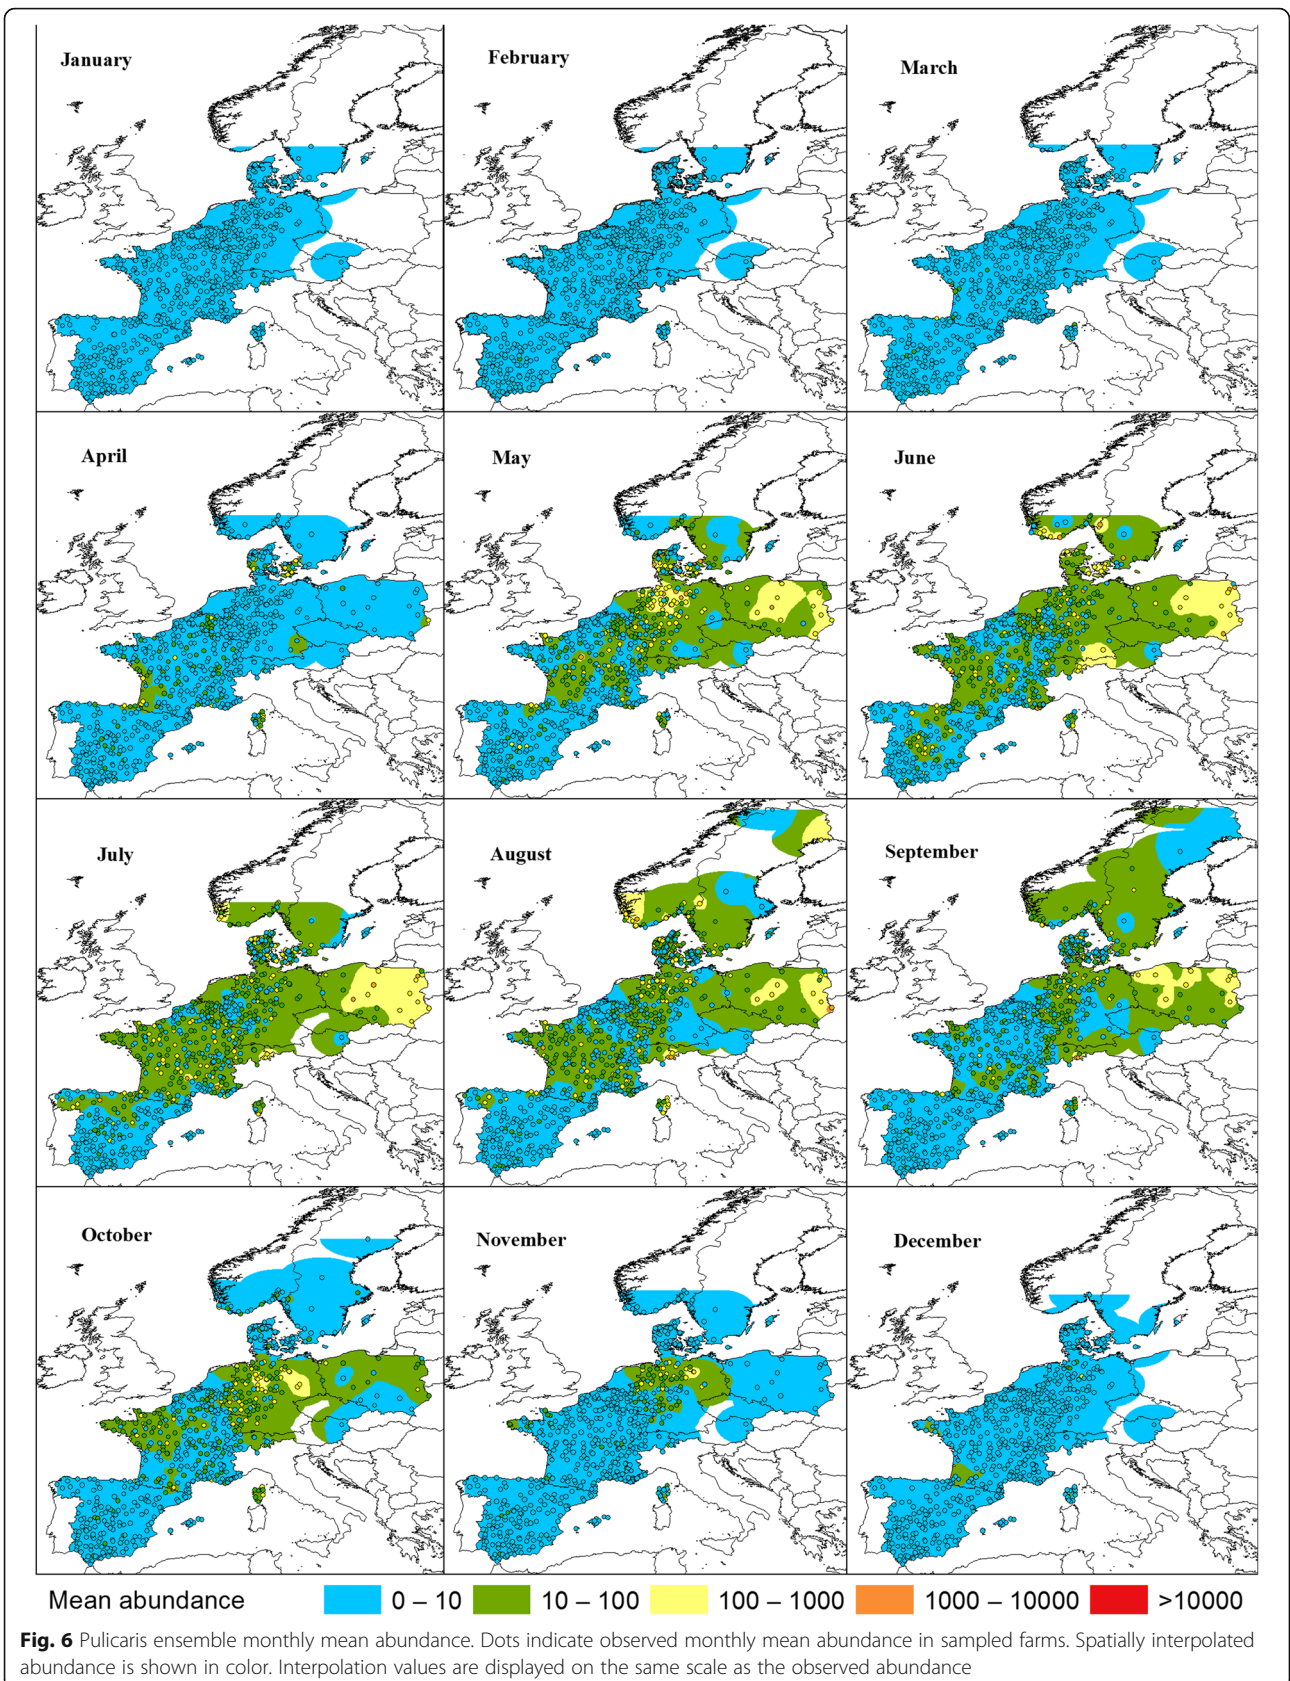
January

February

March

April

May

June

July

August

September

October

November

December

Mean abundance 0 – 10 10 – 100 100 – 1000 1000 – 10000 >10000

**Fig. 6** Pulicaris ensemble monthly mean abundance. Dots indicate observed monthly mean abundance in sampled farms. Spatially interpolated abundance is shown in color. Interpolation values are displayed on the same scale as the observed abundance